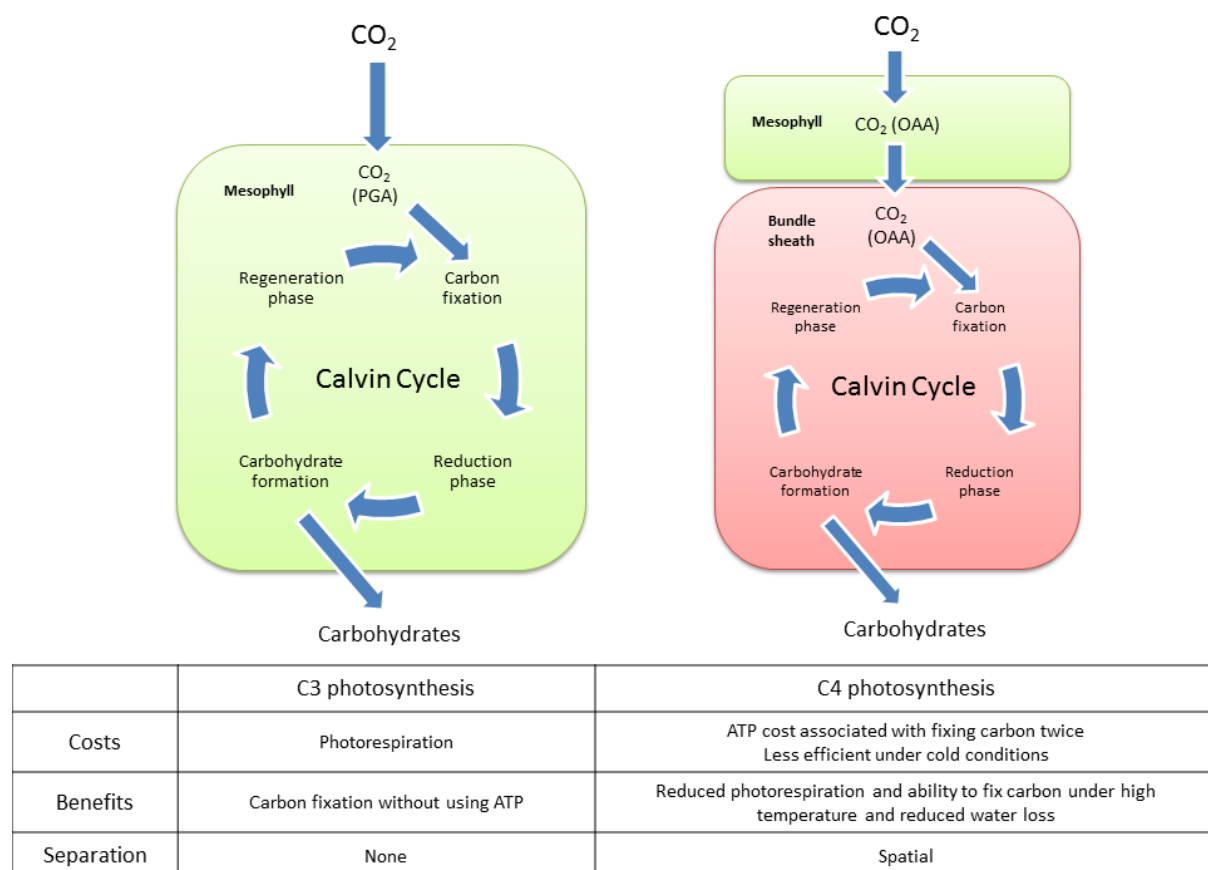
$CO_2$

Mesophyll

$CO_2$ (PGA)

Regeneration phase

Carbon fixation

Calvin Cycle

Carbohydrate formation

Reduction phase

Carbohydrates

$CO_2$

Mesophyll

$CO_2$ (OAA)

Bundle sheath

$CO_2$ (OAA)

Regeneration phase

Carbon fixation

Calvin Cycle

Carbohydrate formation

Reduction phase

Carbohydrates

| | C3 photosynthesis | C4 photosynthesis |
|---|---|---|
| Costs | Photorespiration | ATP cost associated with fixing carbon twice Less efficient under cold conditions |
| Benefits | Carbon fixation without using ATP | Reduced photorespiration and ability to fix carbon under high temperature and reduced water loss |
| Separation | None | Spatial |